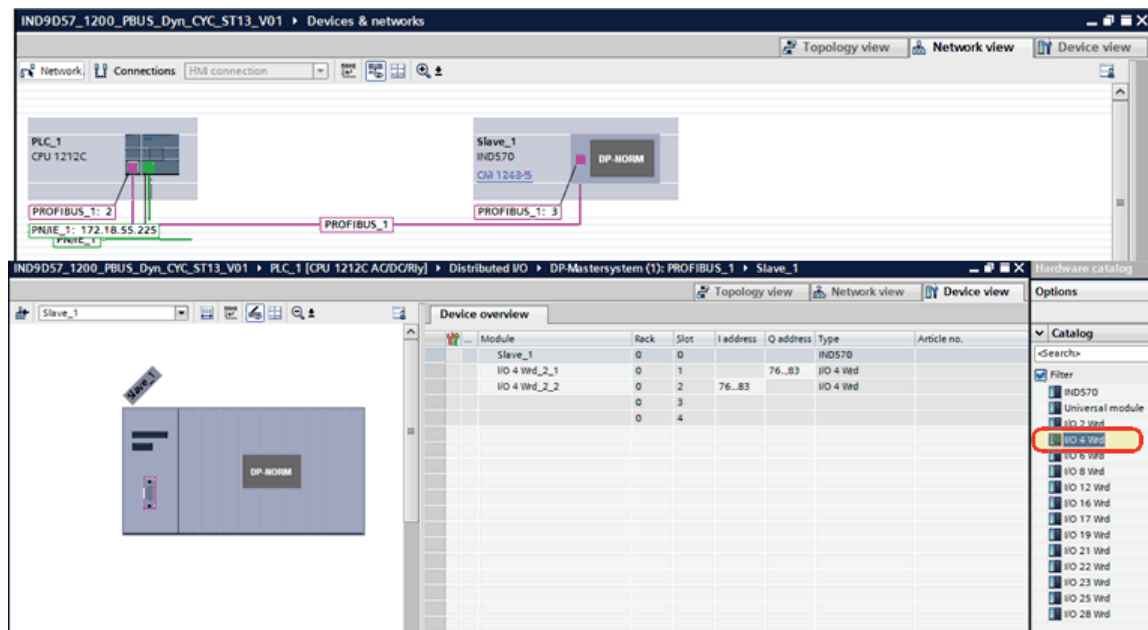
IND9D57_1200_PBUS_Dyn_CYC_ST13_V01 ▸ Devices & networks

Topology view | Network view | Device view

Network | Connections | HMI connection

PLC_1
CPU 1212C

Slave_1
IND570
CM 1243-5

DP-NORM

PROFIBUS_1: 2
PROFIBUS_1
PROFIBUS_1: 3
PN/IE_1: 172.18.55.225
PN/IE_1

IND9D57_1200_PBUS_Dyn_CYC_ST13_V01 ▸ PLC_1 [CPU 1212C AC/DC/Rly] ▸ Distributed I/O ▸ DP-Mastersystem (1): PROFIBUS_1 ▸ Slave_1

Topology view | Network view | Device view

Slave_1

Slave_1

DP-NORM

Device overview

| Module | Rack | Slot | I address | Q address | Type | Article no. |
|---|---|---|---|---|---|---|
| Slave_1 | 0 | 0 | | | IND570 | |
| I/O 4 Wrd_2_1 | 0 | 1 | | 76...83 | I/O 4 Wrd | |
| I/O 4 Wrd_2_2 | 0 | 2 | 76...83 | | I/O 4 Wrd | |
| | 0 | 3 | | | | |
| | 0 | 4 | | | | |

Hardware catalog
Options
Catalog
<Search>
Filter
IND570
Universal module
I/O 2 Wrd
I/O 4 Wrd
I/O 6 Wrd
I/O 8 Wrd
I/O 12 Wrd
I/O 16 Wrd
I/O 17 Wrd
I/O 19 Wrd
I/O 21 Wrd
I/O 22 Wrd
I/O 23 Wrd
I/O 25 Wrd
I/O 28 Wrd